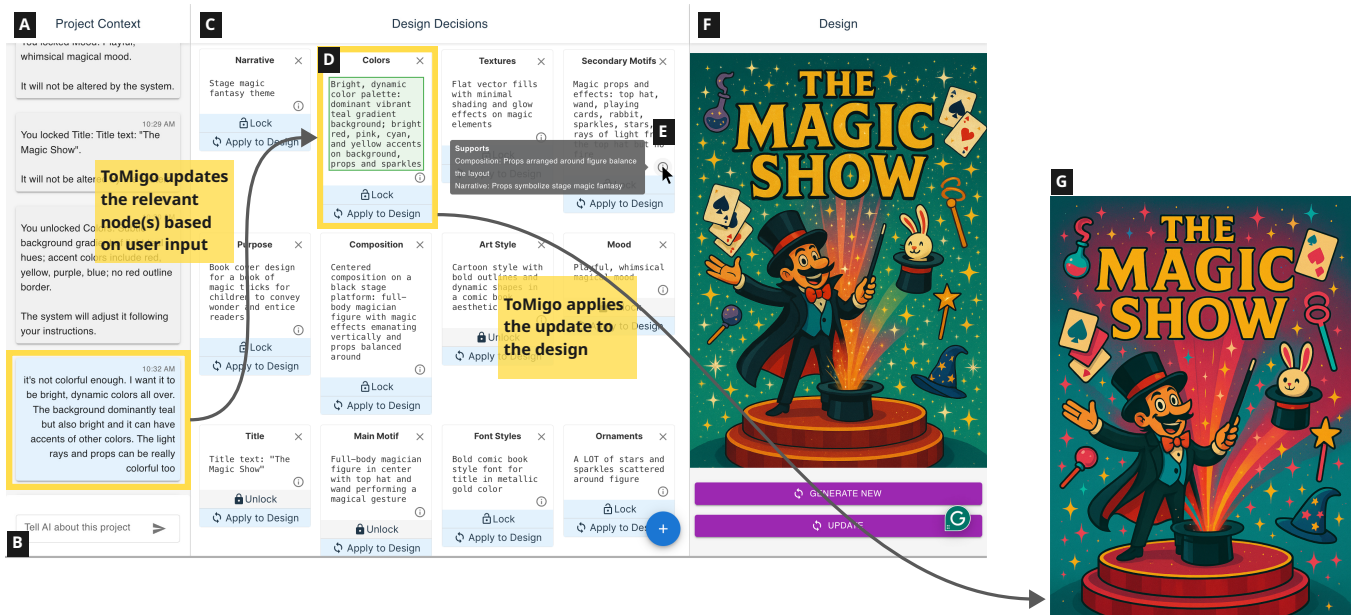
A Project Context

You locked Mood: Playful, whimsical magical mood.

It will not be altered by the system.

10:29 AM
You locked Title: Title text: "The Magic Show".

It will not be alter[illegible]

You unlocked Co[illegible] background grad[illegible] hues; accent colors include red, yellow, purple, blue; no red outline border.

The system will adjust it following your instructions.

10:32 AM
it's not colorful enough. I want it to be bright, dynamic colors all over. The background dominantly teal but also bright and it can have accents of other colors. The light rays and props can be really colorful too

Tell AI about this project

B

ToMigo updates the relevant node(s) based on user input

C Design Decisions

Narrative
Stage magic fantasy theme
Lock
Apply to Design

D Colors
Bright, dynamic color palette: dominant vibrant teal gradient background; bright red, pink, cyan, and yellow accents on background, props and sparkles
Lock
Apply to Design

Textures
Flat vector fills with minimal shading and glow effects on magic elements

Secondary Motifs
Magic props and effects: top hat, wand, playing cards, rabbit, sparkles, stars, rays of light fr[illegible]
Apply to Design

E
Supports
Composition: Props arranged around figure balance the layout
Narrative: Props symbolize stage magic fantasy

Purpose
Book cover design for a book of magic tricks for children to convey wonder and entice readers
Lock
Apply to Design

Composition
Centered composition on a black stage platform: full-body magician figure with magic effects emanating vertically and props balanced around
Lock
Apply to Design

Art Style
Cartoon style with bold outlines and dynamic shapes in a comic b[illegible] aesthetic
Unlock
Apply to Design

Mood
Playful, whimsical magical mood
Apply to Design

ToMigo applies the update to the design

Title
Title text: "The Magic Show"
Unlock
Apply to Design

Main Motif
Full-body magician figure in center with top hat and wand performing a magical gesture
Unlock
Apply to Design

Font Styles
Bold comic book style font for title in metallic gold color
Lock
Apply to Design

Ornaments
A LOT of stars and sparkles scattered around figure
Lock
Apply to Des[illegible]

F Design

THE MAGIC SHOW

GENERATE NEW
UPDATE

G

THE MAGIC SHOW